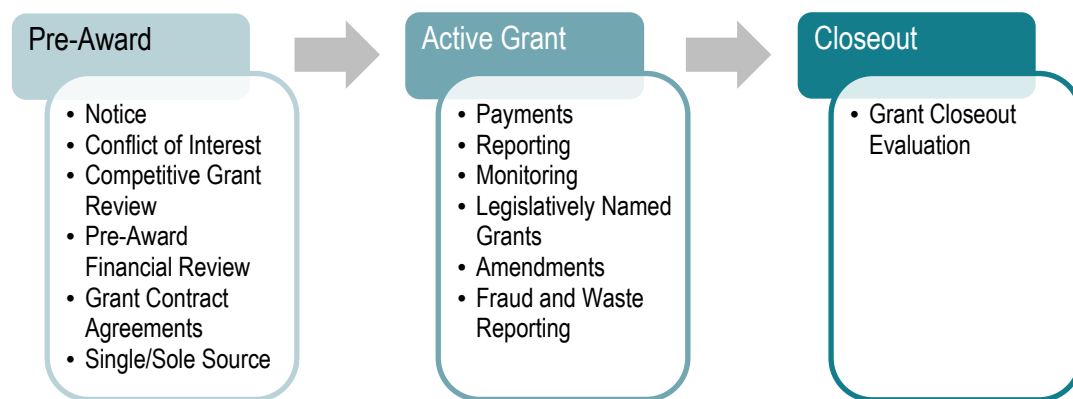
Pre-Award

- Notice
- Conflict of Interest
- Competitive Grant Review
- Pre-Award Financial Review
- Grant Contract Agreements
- Single/Sole Source

Active Grant

- Payments
- Reporting
- Monitoring
- Legislatively Named Grants
- Amendments
- Fraud and Waste Reporting

Closeout

- Grant Closeout Evaluation